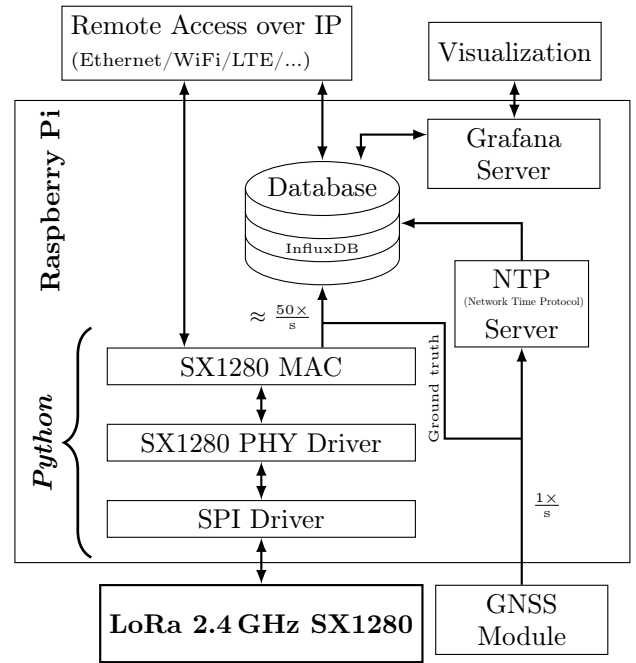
Remote Access over IP
(Ethernet/WiFi/LTE/...)

Visualization

Raspberry Pi

Grafana Server

Database

InfluxDB

NTP
(Network Time Protocol)
Server

$\approx \frac{50\times}{s}$

Python

SX1280 MAC

SX1280 PHY Driver

SPI Driver

Ground truth

$\frac{1\times}{s}$

LoRa 2.4 GHz SX1280

GNSS Module